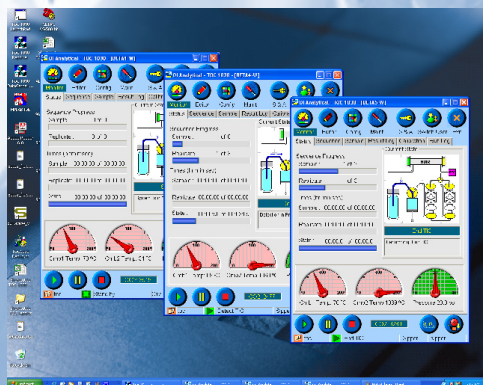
OI Analytical - TOC 1030 - [OLIAD 1]

Sequence Progress

Replicate

Times (hh:mm:ss)

Sample 00:00:00 / 00:00:00

Replicate 00:00:00 / 00:00:00

Oven Temp 1000 °C

OI Analytical - TOC 1030 - [SPETAA 2]

Sequence Progress

Sample: of 0

Replicate: of 0

Times (hh:mm:ss)

Sample: 00:00:00 / 00:00:00

Replicate: 00:00:00 / 00:00:00

Status: 00:00:00 / 00:00:00

OI Analytical - TOC 1030 - [OLIAD 3]

Status

Sequence Progress

Sample: of 0

Replicate: of 0

Times (hh:mm:ss)

Sample: 00:00:00 / 00:00:00

Replicate: 00:00:00 / 00:00:00

Status: 00:00:00 / 00:00:00

Oven1 Temp 700 °C

Oven2 Temp 1000 °C

Pressure 20.0 psi

Stop